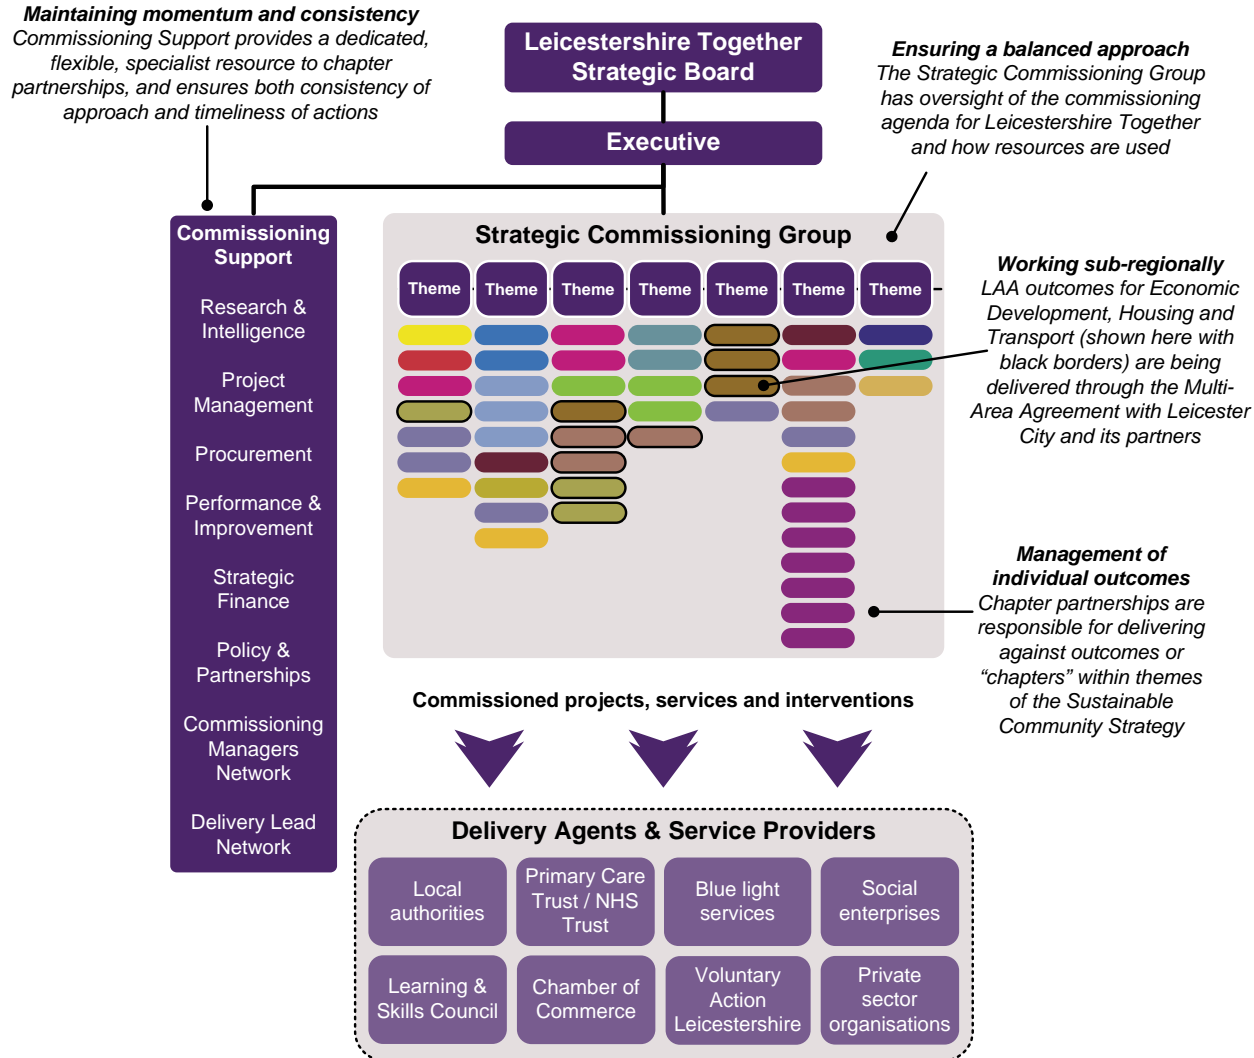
**Maintaining momentum and consistency**
Commissioning Support provides a dedicated, flexible, specialist resource to chapter partnerships, and ensures both consistency of approach and timeliness of actions

Leicestershire Together Strategic Board

Executive

**Ensuring a balanced approach**
The Strategic Commissioning Group has oversight of the commissioning agenda for Leicestershire Together and how resources are used

Commissioning Support

Research & Intelligence

Project Management

Procurement

Performance & Improvement

Strategic Finance

Policy & Partnerships

Commissioning Managers Network

Delivery Lead Network

Strategic Commissioning Group

Theme

Theme

Theme

Theme

Theme

Theme

Theme

**Working sub-regionally**
LAA outcomes for Economic Development, Housing and Transport (shown here with black borders) are being delivered through the Multi-Area Agreement with Leicester City and its partners

**Management of individual outcomes**
Chapter partnerships are responsible for delivering against outcomes or “chapters” within themes of the Sustainable Community Strategy

Commissioned projects, services and interventions

Delivery Agents & Service Providers

Local authorities

Primary Care Trust / NHS Trust

Blue light services

Social enterprises

Learning & Skills Council

Chamber of Commerce

Voluntary Action Leicestershire

Private sector organisations